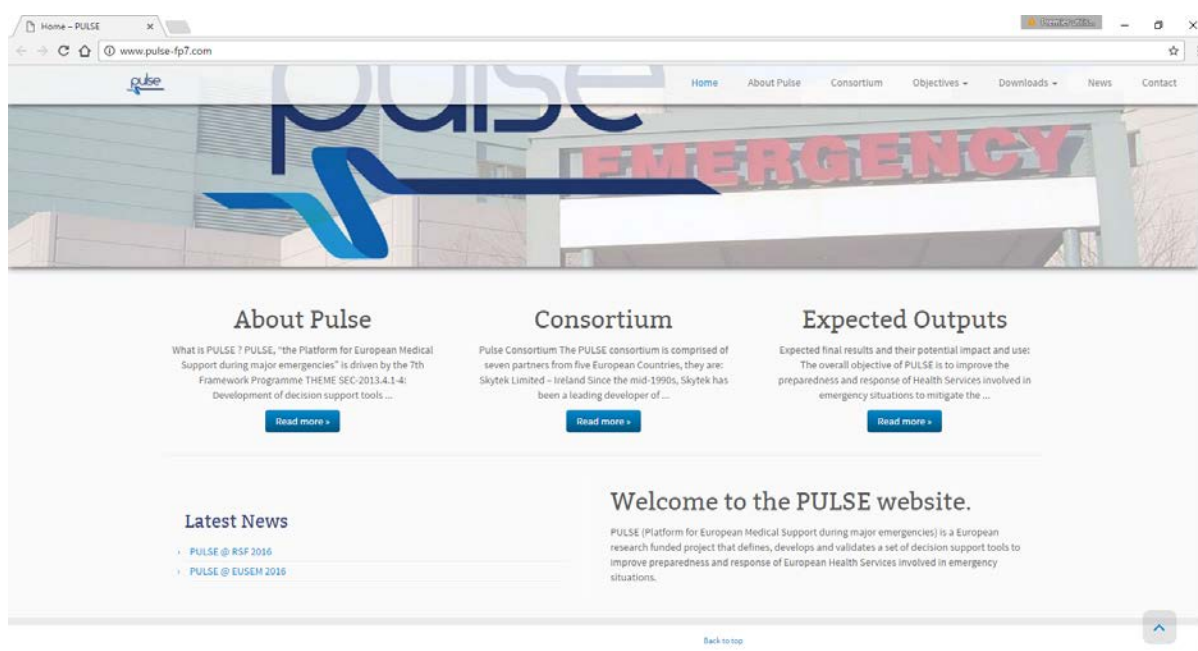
Home – PULSE ×

www.pulse-fp7.com

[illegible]

pulse

Home About Pulse Consortium Objectives ▾ Downloads ▾ News Contact

pulse

EMERGENCY

About Pulse

What is PULSE ? PULSE, "the Platform for European Medical Support during major emergencies" is driven by the 7th Framework Programme THEME SEC-2013.4.1-4: Development of decision support tools ...

Read more »

Consortium

Pulse Consortium The PULSE consortium is comprised of seven partners from five European Countries, they are: Skytek Limited – Ireland Since the mid-1990s, Skytek has been a leading developer of ...

Read more »

Expected Outputs

Expected final results and their potential impact and use: The overall objective of PULSE is to improve the preparedness and response of Health Services involved in emergency situations to mitigate the ...

Read more »

Latest News

PULSE @ RSF 2016

PULSE @ EUSEM 2016

Welcome to the PULSE website.

PULSE (Platform for European Medical Support during major emergencies) is a European research funded project that defines, develops and validates a set of decision support tools to improve preparedness and response of European Health Services involved in emergency situations.

Back to top